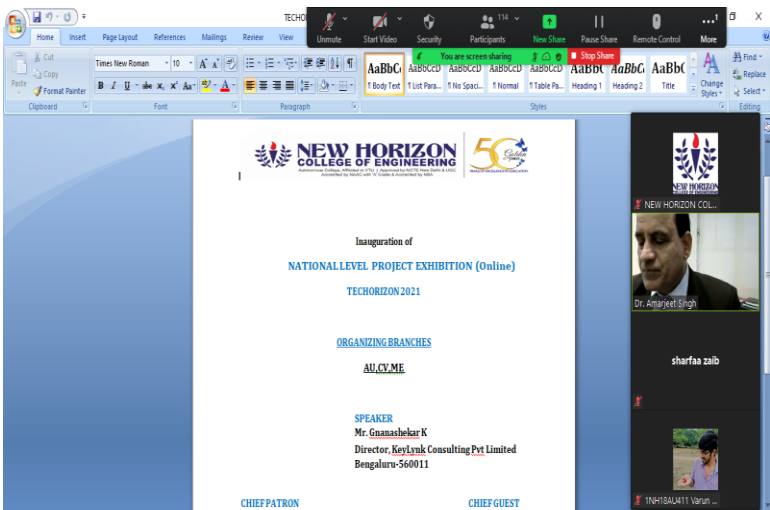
TECHO

Unmute Start Video Security Participants 114 New Share Pause Share Remote Control More

Home Insert Page Layout References Mailings Review View

You are screen sharing Stop Share

Cut Copy Paste Format Painter Clipboard

Times New Roman 10 Font

Paragraph

AaBbCcI ¶ Body Text AaBbCcD ¶ List Para... AaBbCcD ¶ No Spaci... AaBbCcD ¶ Normal AaBbCcD ¶ Table Pa... AaBbC Heading 1 AaBbCc Heading 2 AaBbC Title Change Styles Styles

Find Replace Select Editing

NEW HORIZON COLLEGE OF ENGINEERING

Autonomous College, Affiliated to VTU | Approved by AICTE New Delhi & UGC Accredited by NAAC with 'A' Grade & Accredited by NBA

50 Golden

Inauguration of

NATIONAL LEVEL PROJECT EXHIBITION (Online)

TECHORIZON 2021

ORGANIZING BRANCHES

AU,CV,ME

SPEAKER

Mr. Gnanashekar K

Director, KeyLynk Consulting Pvt Limited

Bengaluru-560011

CHIEF PATRON

CHIEF GUEST

NEW HORIZON COLLEGE OF ENGINEERING

NEW HORIZON COL...

Dr. Amarjeet Singh

sharfaa zaib

1NH18AU411 Varun ...